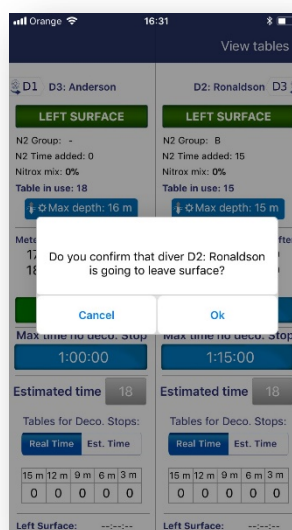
Orange 16:31

View tables

D1 D3: Anderson

LEFT SURFACE

N2 Group: -
N2 Time added: 0
Nitrox mix: 0%
Table in use: 18

Max depth: 16 m

Mete
17
18

D2: Ronaldson D3

LEFT SURFACE

N2 Group: B
N2 Time added: 15
Nitrox mix: 0%
Table in use: 15

Max depth: 15 m

Do you confirm that diver D2: Ronaldson is going to leave surface?

Cancel

Ok

Max time no deco. Stop

1:00:00

Estimated time 18

Tables for Deco. Stops:

Real Time Est. Time

| 15 m | 12 m | 9 m | 6 m | 3 m |
|---|---|---|---|---|
| 0 | 0 | 0 | 0 | 0 |

Left Surface: --:--:--

Max time no deco. Stop

1:15:00

Estimated time 18

Tables for Deco. Stops:

Real Time Est. Time

| 15 m | 12 m | 9 m | 6 m | 3 m |
|---|---|---|---|---|
| 0 | 0 | 0 | 0 | 0 |

Left Surface: --:--:--